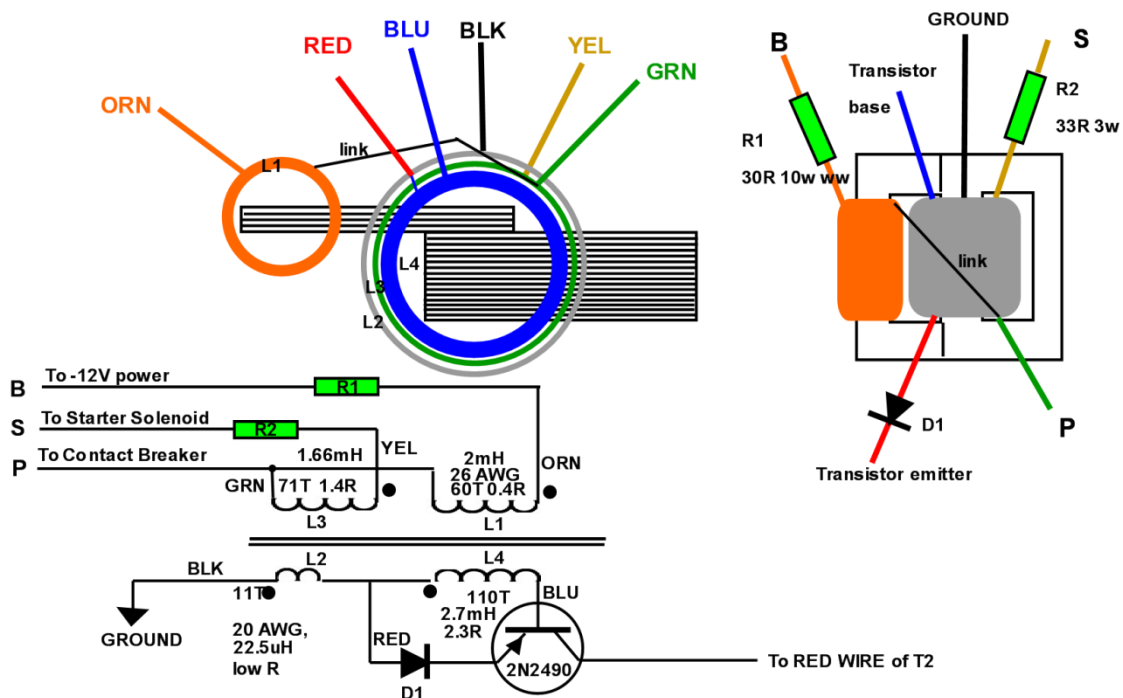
ORN
RED
BLU
BLK
YEL
GRN
link
L1
L4
L3
L2

GROUND
B
S
Transistor
base
R2
33R 3w
R1
30R 10w ww
link
D1
P
Transistor emitter

B To -12V power
R1
S To Starter Solenoid
R2
YEL
P To Contact Breaker
1.66mH
2mH
26 AWG
60T 0.4R
ORN
GRN
71T 1.4R
L3
L1
BLK
L2
L4
11T
110T
2.7mH
2.3R
BLU
GROUND
20 AWG,
22.5uH
low R
RED
2N2490
D1
To RED WIRE of T2